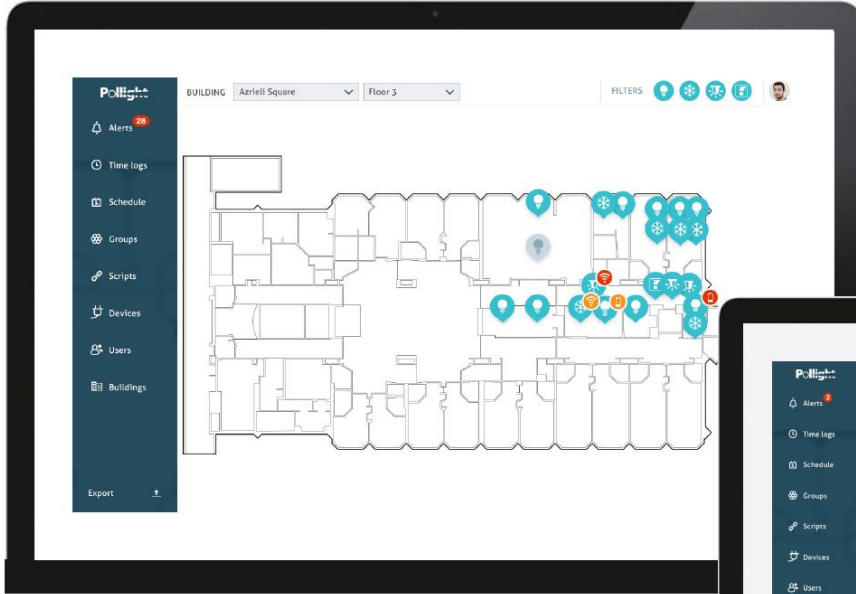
Pollight

Alerts 28

Time logs

Schedule

Groups

Scripts

Devices

Users

Buildings

Export

BUILDING Azrieli Square Floor 3

FILTERS

Pollight

Alerts 2

Time logs

Schedule

Groups

Scripts

Devices

Users